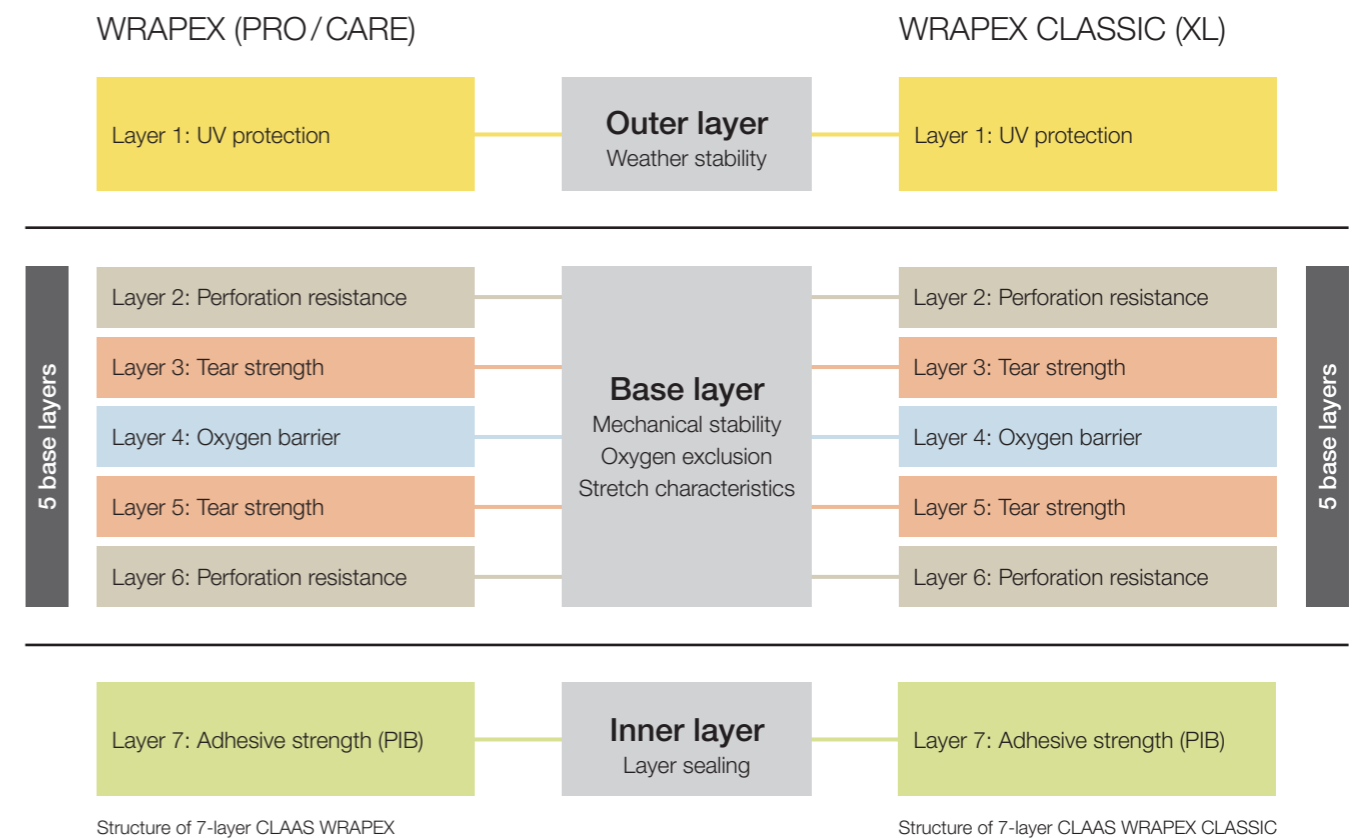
WRAPEX (PRO / CARE)

WRAPEX CLASSIC (XL)

Layer 1: UV protection

Outer layer
Weather stability

Layer 1: UV protection

5 base layers

Layer 2: Perforation resistance

Layer 3: Tear strength

Layer 4: Oxygen barrier

Layer 5: Tear strength

Layer 6: Perforation resistance

Base layer
Mechanical stability
Oxygen exclusion
Stretch characteristics

Layer 2: Perforation resistance

Layer 3: Tear strength

Layer 4: Oxygen barrier

Layer 5: Tear strength

Layer 6: Perforation resistance

5 base layers

Layer 7: Adhesive strength (PIB)

Inner layer
Layer sealing

Layer 7: Adhesive strength (PIB)

Structure of 7-layer CLAAS WRAPEX

Structure of 7-layer CLAAS WRAPEX CLASSIC